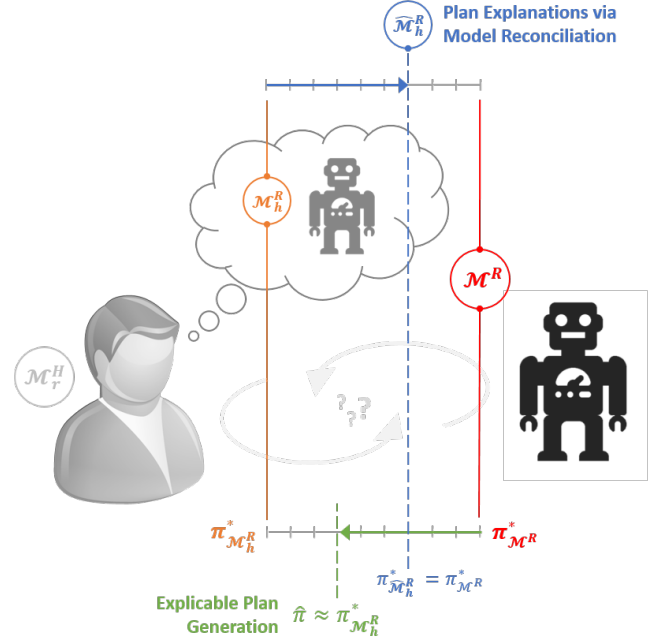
$\widehat{\mathcal{M}}_h^R$ Plan Explanations via Model Reconciliation

$\mathcal{M}_h^R$

$\mathcal{M}^R$

$\mathcal{M}_r^H$

? ? ?

$\pi^*_{\mathcal{M}_h^R}$

$\pi^*_{\mathcal{M}^R}$

$\pi^*_{\widehat{\mathcal{M}}_h^R} = \pi^*_{\mathcal{M}^R}$

Explicable Plan Generation $\hat{\pi} \approx \pi^*_{\mathcal{M}_h^R}$